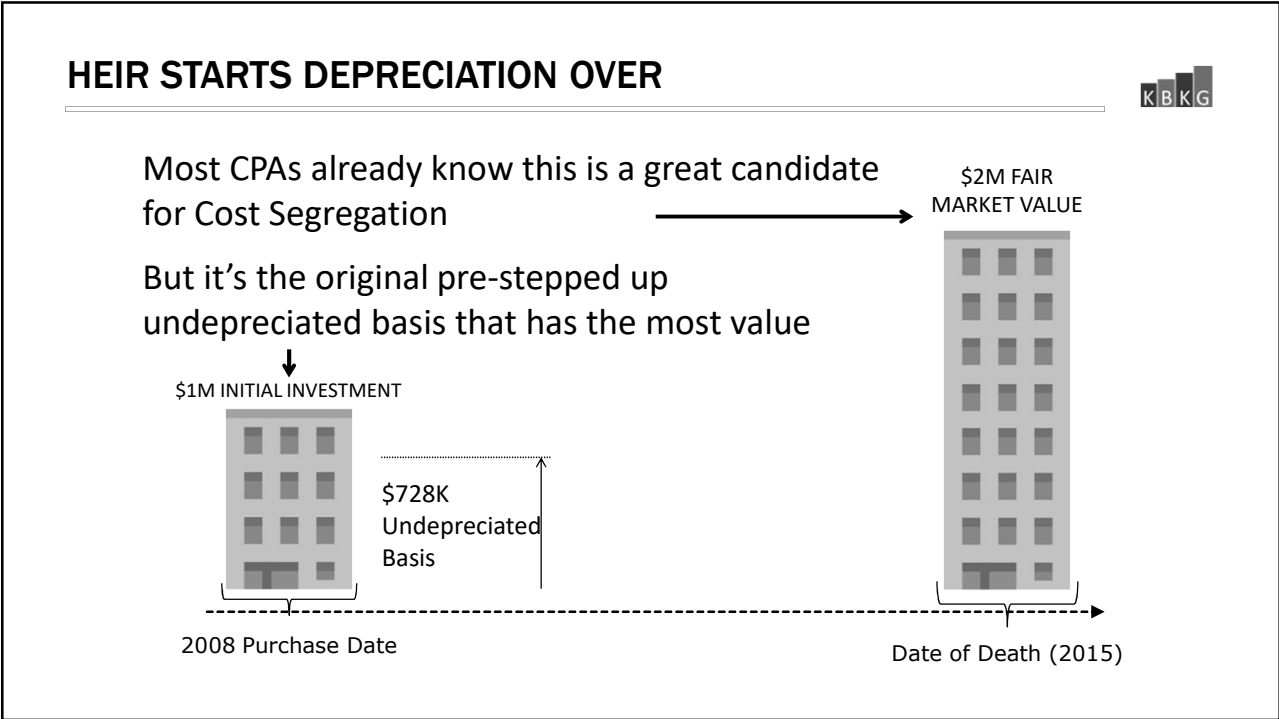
HEIR STARTS DEPRECIATION OVER

KBKG

Most CPAs already know this is a great candidate for Cost Segregation

$2M FAIR MARKET VALUE

But it's the original pre-stepped up undepreciated basis that has the most value

$1M INITIAL INVESTMENT

$728K Undepreciated Basis

2008 Purchase Date

Date of Death (2015)